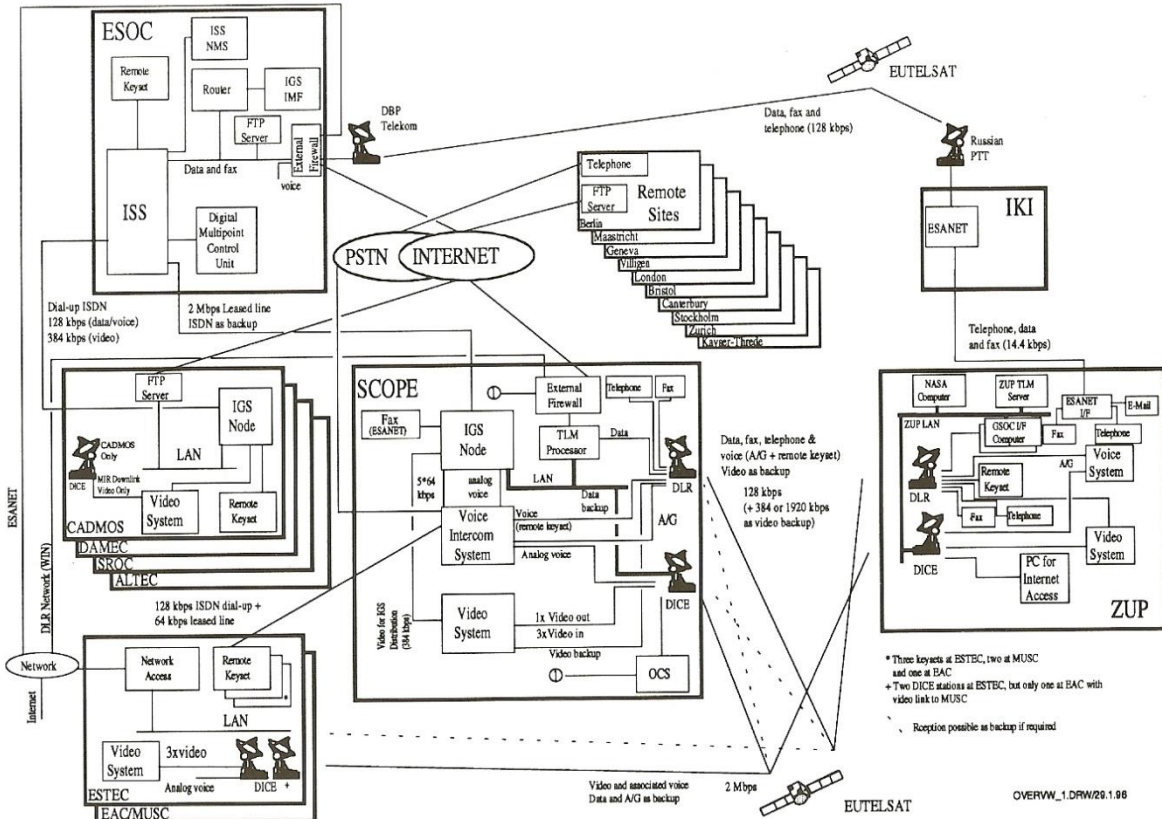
ESOC

ISS NMS

Remote Keyset

Router

IGS IMF

FTP Server

External Firewall

Data and fax

voice

ISS

Digital Multipoint Control Unit

DBP Telekom

EUTELSAT

Data, fax and telephone (128 kbps)

Russian PTT

IKI

ESANET

Telephone

FTP Server

Remote Sites

Berlin
Maastricht
Geneva
Villigen
London
Bristol
Canterbury
Stockholm
Zurich
Kayser-Threde

PSTN

INTERNET

Dial-up ISDN
128 kbps (data/voice)
384 kbps (video)

2 Mbps Leased line
ISDN as backup

Telephone, data and fax (14.4 kbps)

FTP Server

IGS Node

LAN

CADMOS Only

DICE

MIR Downlink Video Only

Video System

Remote Keyset

CADMOS

DAMEC

SROC

ALTEC

SCOPE

External Firewall

Telephone

Fax

Fax (ESANET)

IGS Node

TLM Processor

Data

LAN

5*64 kbps

analog voice

Data backup

DLR

Voice (remote keyset)

A/G

Voice Intercom System

Analog voice

DICE

Video for IGS Distribution (384 kbps)

Video System

1x Video out
3xVideo in

Video backup

OCS

Data, fax, telephone & voice (A/G + remote keyset) Video as backup

128 kbps (+ 384 or 1920 kbps as video backup)

NASA Computer

ZUP TLM Server

ESANET I/F

E-Mail

ZUP LAN

GSOC I/F Computer

Fax

Telephone

DLR

Remote Keyset

A/G

Voice System

Fax

Telephone

DICE

Video System

PC for Internet Access

ZUP

ESANET

DLR Network (WIN)

128 kbps ISDN dial-up +
64 kbps leased line

Network

Internet

Network Access

Remote Keyset

*

LAN

Video System

3xvideo

Analog voice

DICE +

ESTEC

EAC/MUSC

* Three keysets at ESTEC, two at MUSC and one at EAC
+ Two DICE stations at ESTEC, but only one at EAC with video link to MUSC

Roeption possible as backup if required

Video and associated voice
Data and A/G as backup

2 Mbps

EUTELSAT

OVERVW_1.DRW/29.1.96